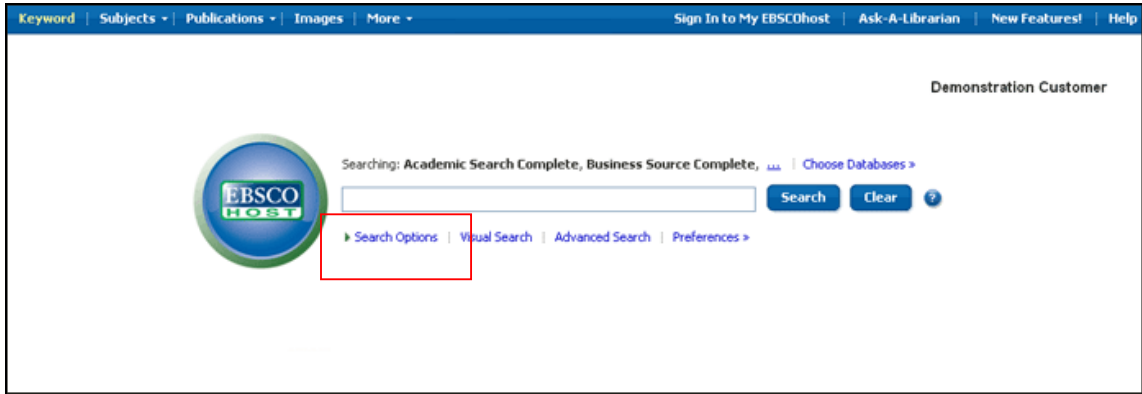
Keyword | Subjects ▾ | Publications ▾ | Images | More ▾

Sign In to My EBSCOhost | Ask-A-Librarian | New Features! | Help

Demonstration Customer

EBSCO HOST

Searching: Academic Search Complete, Business Source Complete, ... | Choose Databases »

Search Clear ?

▸ Search Options | Visual Search | Advanced Search | Preferences »